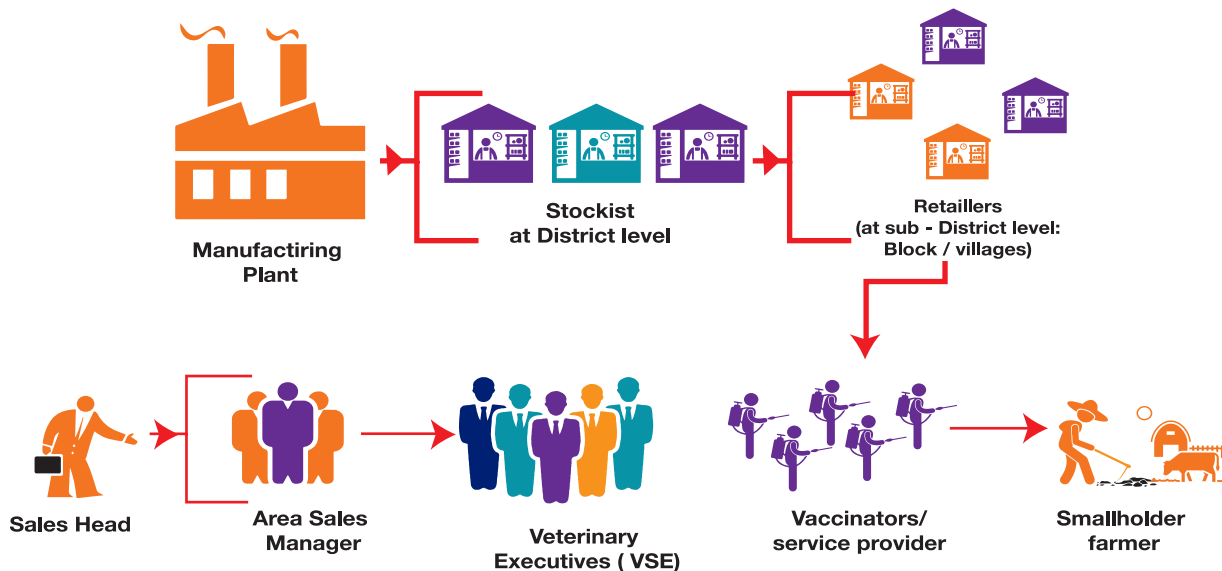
Manufactiring Plant

Stockist at District level

Retaillers (at sub - District level: Block / villages)

Sales Head

Area Sales Manager

Veterinary Executives ( VSE)

Vaccinators/ service provider

Smallholder farmer